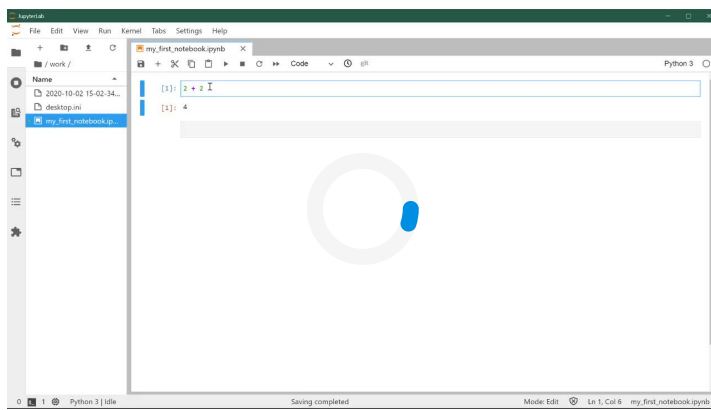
JupyterLab

File Edit View Run Kernel Tabs Settings Help

/ work /

Name

2020-10-02 15-02-34...

desktop.ini

my_first_notebook.ip...

my_first_notebook.ipynb

Code

Python 3

[1]: 2 + 2

[1]: 4

0 1 Python 3 | Idle

Saving completed

Mode: Edit Ln 1, Col 6 my_first_notebook.ipynb